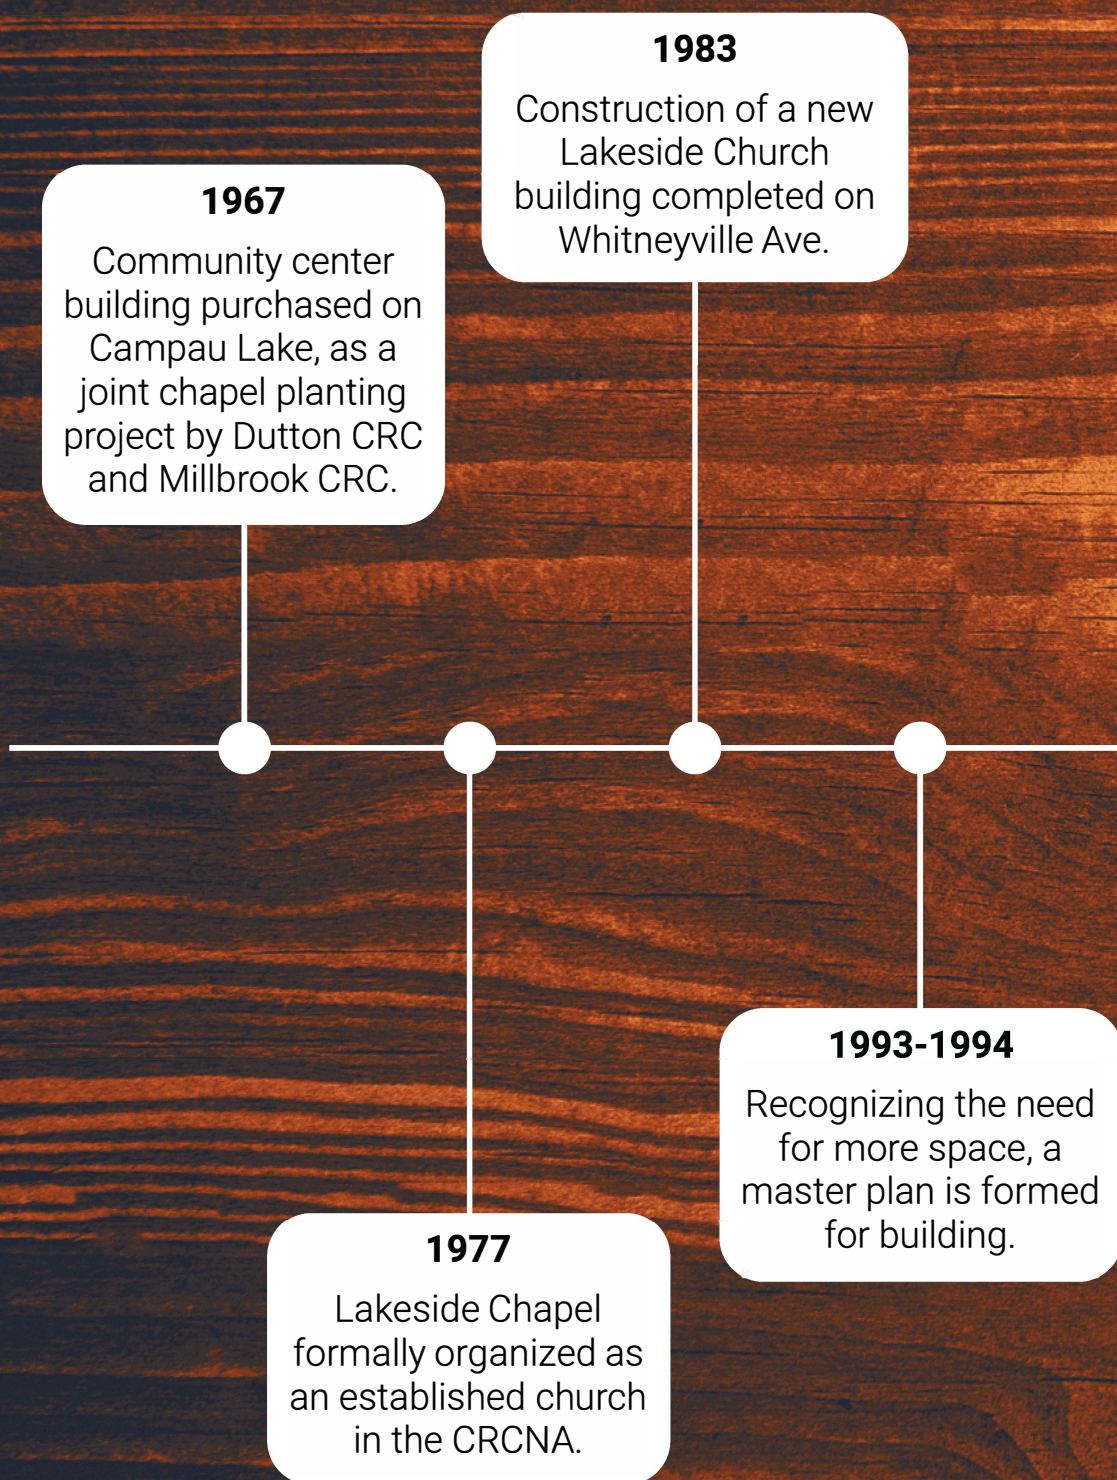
1967

Community center building purchased on Campau Lake, as a joint chapel planting project by Dutton CRC and Millbrook CRC.

1977

Lakeside Chapel formally organized as an established church in the CRCNA.

1983

Construction of a new Lakeside Church building completed on Whitneyville Ave.

1993-1994

Recognizing the need for more space, a master plan is formed for building.